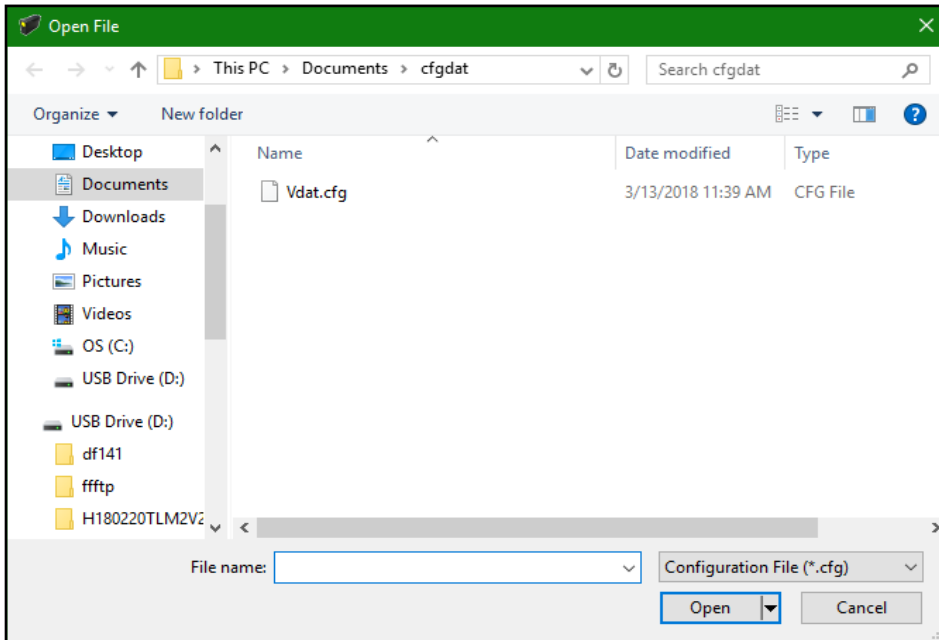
Open File

This PC > Documents > cfgdat

Search cfgdat

Organize ▾ New folder

Desktop
Documents
Downloads
Music
Pictures
Videos
OS (C:)
USB Drive (D:)
USB Drive (D:)
df141
ffftp
H180220TLM2V2

| Name | Date modified | Type |
|---|---|---|
| Vdat.cfg | 3/13/2018 11:39 AM | CFG File |

File name:

Configuration File (*.cfg)

Open

Cancel